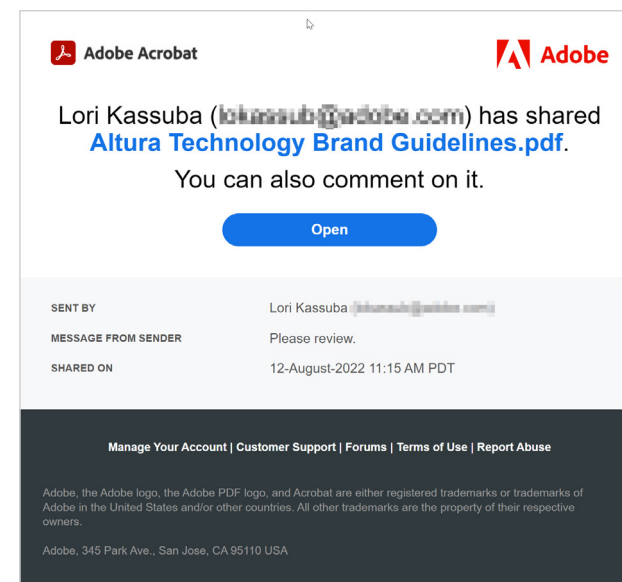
Adobe Acrobat

Adobe

Lori Kassuba ([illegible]) has shared Altura Technology Brand Guidelines.pdf.

You can also comment on it.

Open

SENT BY Lori Kassuba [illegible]

MESSAGE FROM SENDER Please review.

SHARED ON 12-August-2022 11:15 AM PDT

Manage Your Account | Customer Support | Forums | Terms of Use | Report Abuse

Adobe, the Adobe logo, the Adobe PDF logo, and Acrobat are either registered trademarks or trademarks of Adobe in the United States and/or other countries. All other trademarks are the property of their respective owners.

Adobe, 345 Park Ave., San Jose, CA 95110 USA